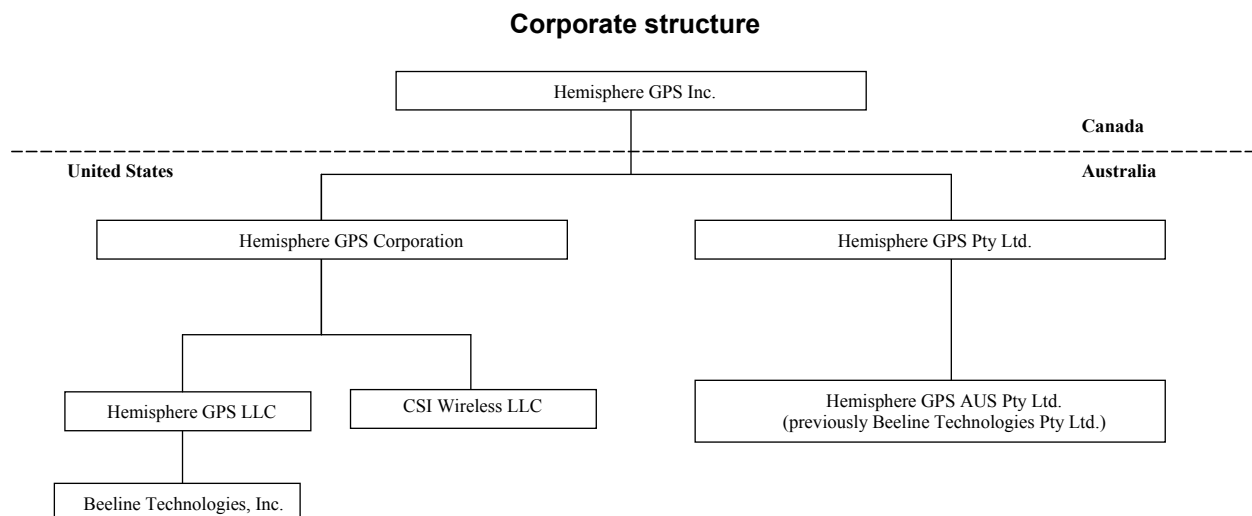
**Corporate structure**

Hemisphere GPS Inc.

Canada

United States

Australia

Hemisphere GPS Corporation

Hemisphere GPS Pty Ltd.

Hemisphere GPS LLC

CSI Wireless LLC

Hemisphere GPS AUS Pty Ltd. (previously Beeline Technologies Pty Ltd.)

Beeline Technologies, Inc.